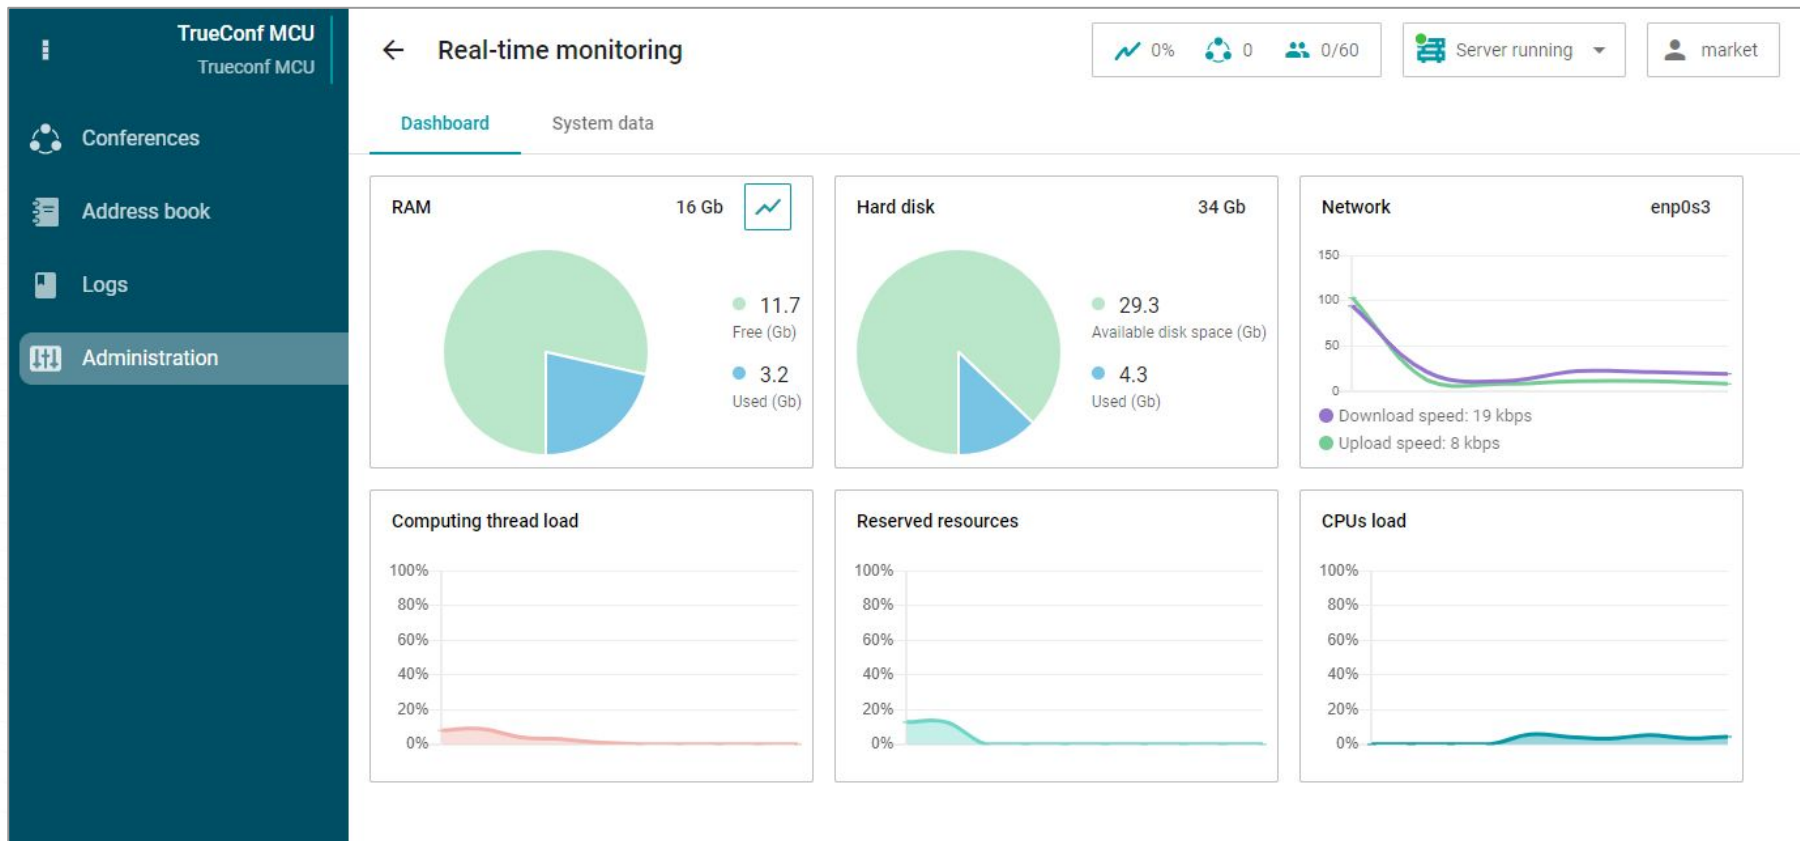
TrueConf MCU
Trueconf MCU

Conferences

Address book

Logs

Administration

Real-time monitoring

0% 0 0/60

Server running

market

Dashboard System data

RAM 16 Gb

11.7
Free (Gb)

3.2
Used (Gb)

Hard disk 34 Gb

29.3
Available disk space (Gb)

4.3
Used (Gb)

Network enp0s3

150
100
50
0

Download speed: 19 kbps
Upload speed: 8 kbps

Computing thread load

100%
80%
60%
40%
20%
0%

Reserved resources

100%
80%
60%
40%
20%
0%

CPUs load

100%
80%
60%
40%
20%
0%